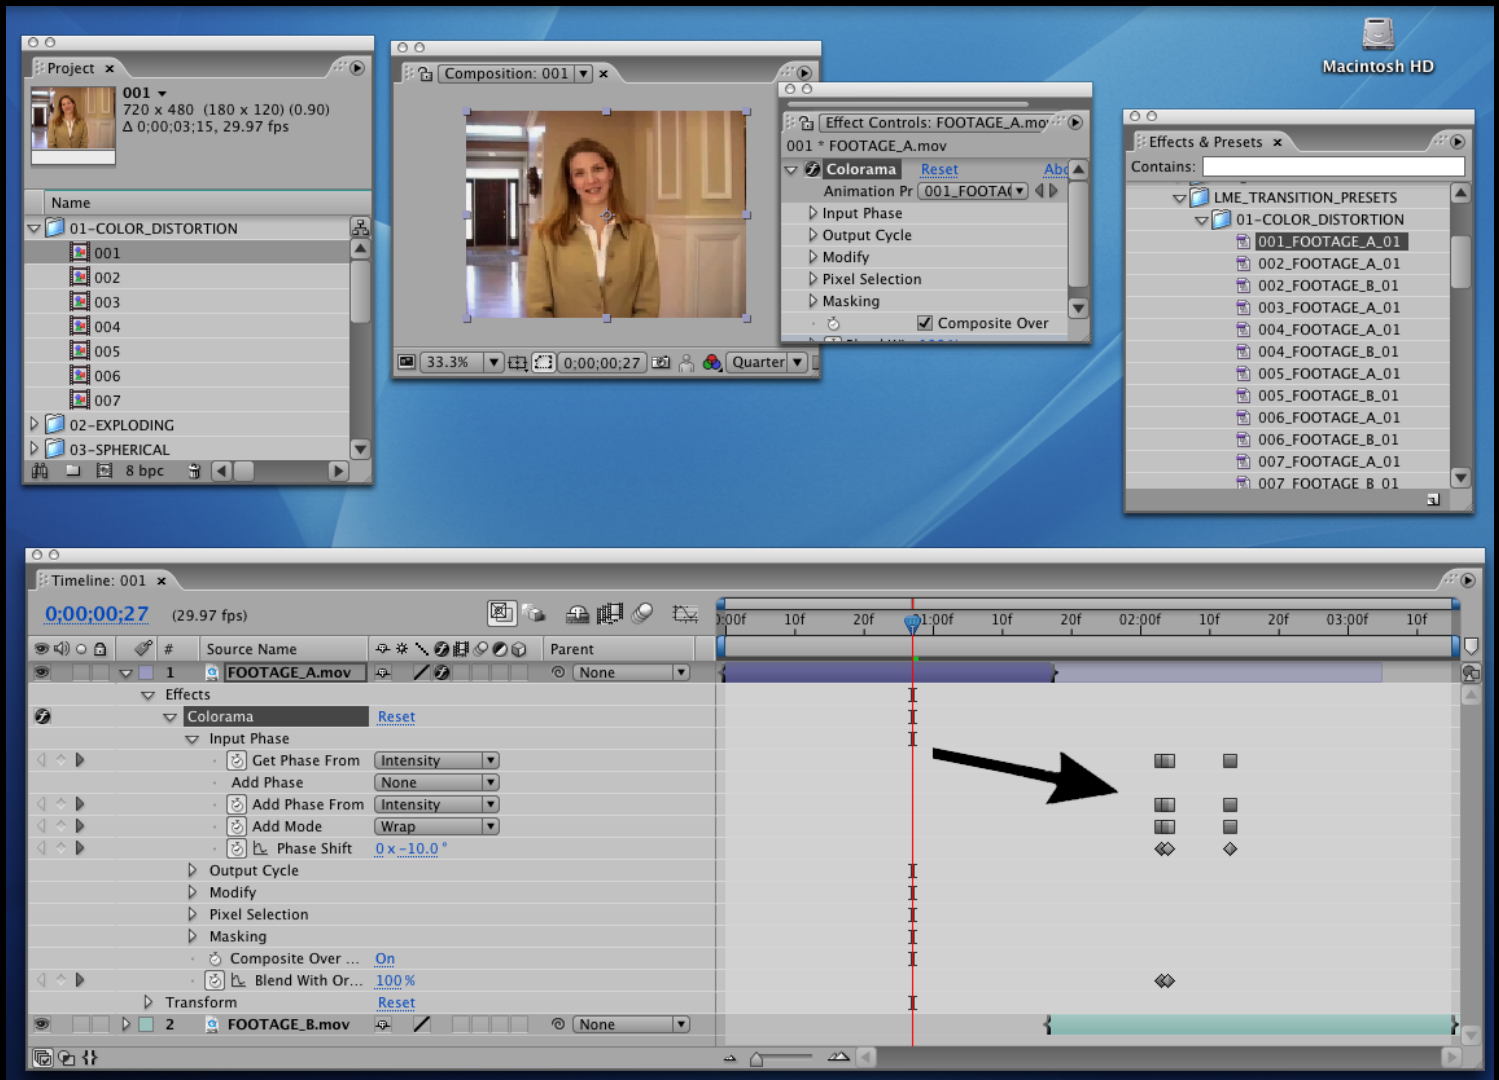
Project ×
001
720 x 480 (180 x 120) (0.90)
Δ 0;00;03;15, 29.97 fps
Name
01-COLOR_DISTORTION
001
002
003
004
005
006
007
02-EXPLODING
03-SPHERICAL
8 bpc

Composition: 001 ×
33.3%
0;00;00;27
Quarter

Effect Controls: FOOTAGE_A.mov
001 * FOOTAGE_A.mov
Colorama Reset Abo
Animation Pr 001_FOOTA(
Input Phase
Output Cycle
Modify
Pixel Selection
Masking
Composite Over

Macintosh HD

Effects & Presets ×
Contains:
LME_TRANSITION_PRESETS
01-COLOR_DISTORTION
001_FOOTAGE_A_01
002_FOOTAGE_A_01
002_FOOTAGE_B_01
003_FOOTAGE_A_01
004_FOOTAGE_A_01
004_FOOTAGE_B_01
005_FOOTAGE_A_01
005_FOOTAGE_B_01
006_FOOTAGE_A_01
006_FOOTAGE_B_01
007_FOOTAGE_A_01
007_FOOTAGE_B_01

Timeline: 001 ×
0;00;00;27 (29.97 fps)
0:00f 10f 20f 01:00f 10f 20f 02:00f 10f 20f 03:00f 10f
# Source Name Parent
1 FOOTAGE_A.mov None
Effects
Colorama Reset
Input Phase
Get Phase From Intensity
Add Phase None
Add Phase From Intensity
Add Mode Wrap
Phase Shift 0 x -10.0 °
Output Cycle
Modify
Pixel Selection
Masking
Composite Over ... On
Blend With Or... 100 %
Transform Reset
2 FOOTAGE_B.mov None